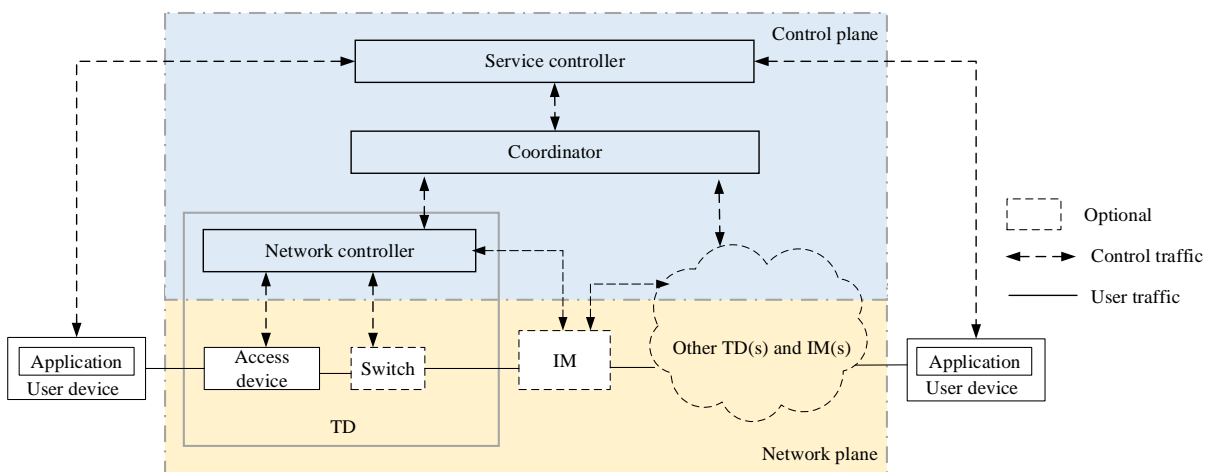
Control plane

Service controller

Coordinator

Network controller

Optional

Control traffic

User traffic

Application
User device

Access device

Switch

IM

Other TD(s) and IM(s)

Application
User device

TD

Network plane